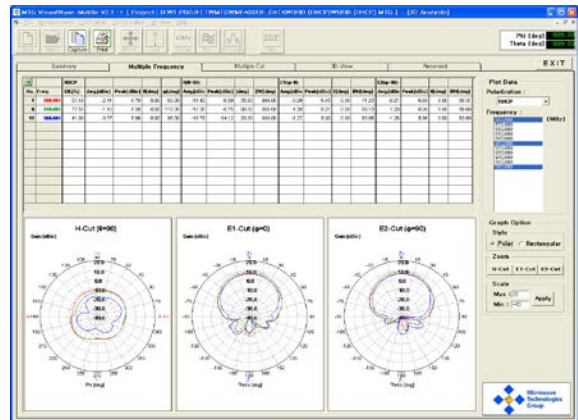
MTG VisualWave - Multiple V2.3 - [ Project : DOWS PROJECT\WAVEWAVE\ABB - DATA\WSHIB (DRCP)\WSHIB (DHCP) ANTE 1 - [3D Analysis]

Capture Print

Phi [deg] Theta [deg]

Summary | Multiple Frequency | Multiple Cut | 3D View | Reserved | EXIT

| No. | Freq. | RHCP Eff.(%) | Avg.(dBic) | Peak(dBic) | θ(deg) | φ(deg) | RHCP Avg.(dBic) | Peak(dBic) | θ(deg) | EIRP(deg) | Avg.(dBic) | Peak(dBic) | θ(deg) | EIRP(deg) | Avg.(dBic) | Peak(dBic) | θ(deg) | EIRP(deg) |
|---|---|---|---|---|---|---|---|---|---|---|---|---|---|---|---|---|---|---|
| 1 | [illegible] | 37.40 | -2.15 | 3.79 | 0.00 | 90.00 | -11.82 | -0.59 | 20.00 | 888.00 | -0.29 | 0.43 | 0.00 | 71.22 | -0.27 | 0.00 | 0.00 | 88.03 |
| 2 | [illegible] | 71.50 | -1.43 | 3.98 | 0.00 | 110.00 | -11.33 | -0.75 | 30.00 | 888.00 | -1.36 | 0.21 | 0.00 | 80.13 | 1.20 | 0.00 | 0.00 | 88.00 |
| 3 | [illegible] | 41.96 | -3.77 | 3.98 | 0.00 | 90.00 | -10.75 | -14.12 | 30.00 | 888.00 | -3.27 | 0.02 | 0.00 | 85.66 | -1.26 | 0.04 | 0.00 | 88.00 |

Plot Data
Polarization :
RHCP
Frequency : [MHz]

H-Cut (θ=90)
Gain (dBic)
Phi (deg)

E1-Cut (φ=0)
Gain (dBic)
Theta (deg)

E2-Cut (φ=90)
Gain (dBic)
Theta (deg)

Graph Option
Style
Polar Rectangular
Zoom
H-Cut E1-Cut E2-Cut
Scale
Max
Min
Apply

Microwave Technologies Group